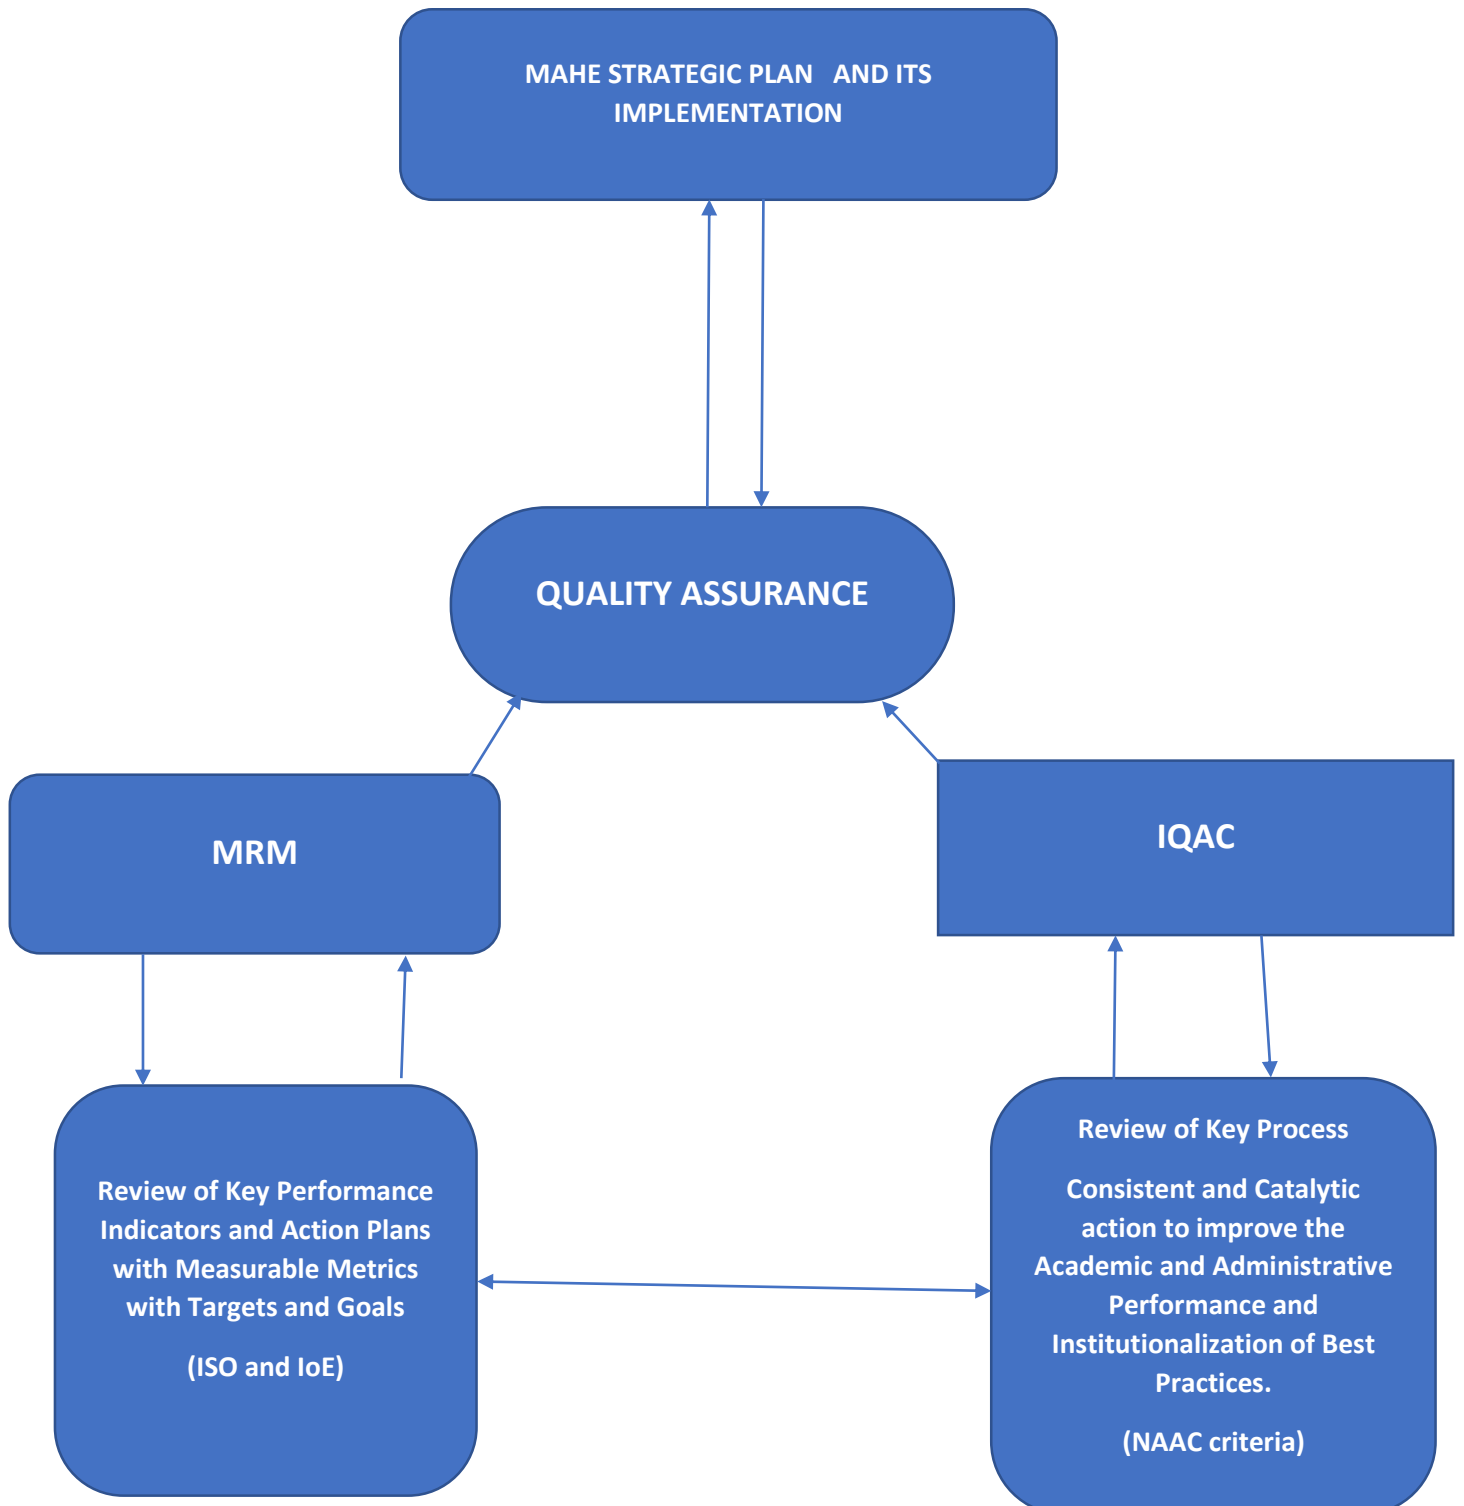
MAHE STRATEGIC PLAN AND ITS IMPLEMENTATION

QUALITY ASSURANCE

MRM

IQAC

Review of Key Performance Indicators and Action Plans with Measurable Metrics with Targets and Goals

(ISO and IoE)

Review of Key Process

Consistent and Catalytic action to improve the Academic and Administrative Performance and Institutionalization of Best Practices.

(NAAC criteria)